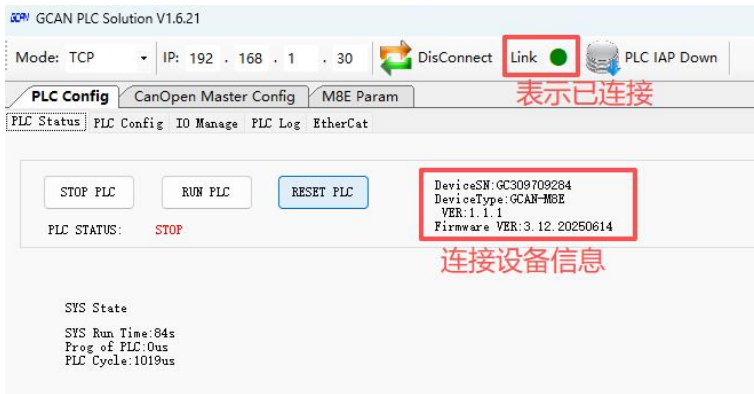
GCAN GCAN PLC Solution V1.6.21

Mode: TCP
IP: 192 . 168 . 1 . 30
DisConnect
Link
PLC IAP Down

表示已连接

PLC Config | CanOpen Master Config | M8E Param

PLC Status | PLC Config | IO Manage | PLC Log | EtherCat

STOP PLC
RUN PLC
RESET PLC

PLC STATUS: STOP

DeviceSN:GC309709284
DeviceType:GCAN-M8E
VER:1.1.1
Firmware VER:3.12.20250614

连接设备信息

SYS State

SYS Run Time:84s
Prog of PLC:0us
PLC Cycle:1019us